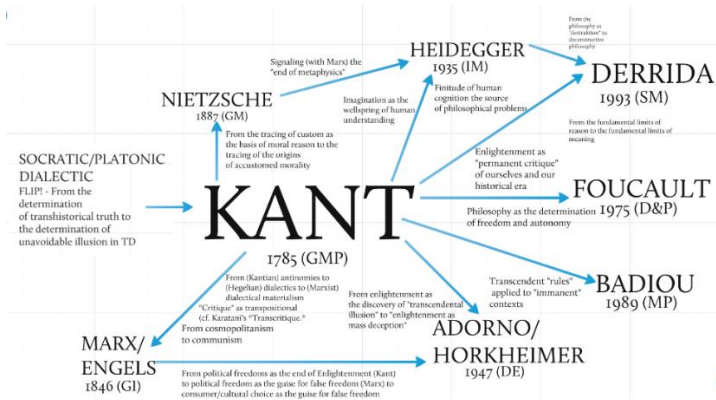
SOCRATIC/PLATONIC DIALECTIC
FLIP! - From the determination of transhistorical truth to the determination of unavoidable illusion in TD

KANT
1785 (GMP)

NIETZSCHE
1887 (GM)

From the tracing of custom as the basis of moral reason to the tracing of the origins of accustomed morality

Signaling (with Marx) the "end of metaphysics"

HEIDEGGER
1935 (IM)

Imagination as the wellspring of human understanding

Finitude of human cognition the source of philosophical problems

From the philosophy as "distraktion" to deconstructive philosophy

DERRIDA
1993 (SM)

From the fundamental limits of reason to the fundamental limits of meaning

Enlightenment as "permanent critique" of ourselves and our historical era

FOUCAULT
1975 (D&P)

Philosophy as the determination of freedom and autonomy

Transcendent "rules" applied to "immanent" contexts

BADIOU
1989 (MP)

From enlightenment as the discovery of "transcendental illusion" to "enlightenment as mass deception"

ADORNO/ HORKHEIMER
1947 (DE)

From (Kantian) antinomies to (Hegelian) dialectics to (Marxist) dialectical materialism
"Critique" as transpositional (cf. Karatani's "Transcritique.")
From cosmopolitanism to communism

MARX/ ENGELS
1846 (GI)

From political freedoms as the end of Enlightenment (Kant) to political freedom as the guise for false freedom (Marx) to consumer/cultural choice as the guise for false freedom